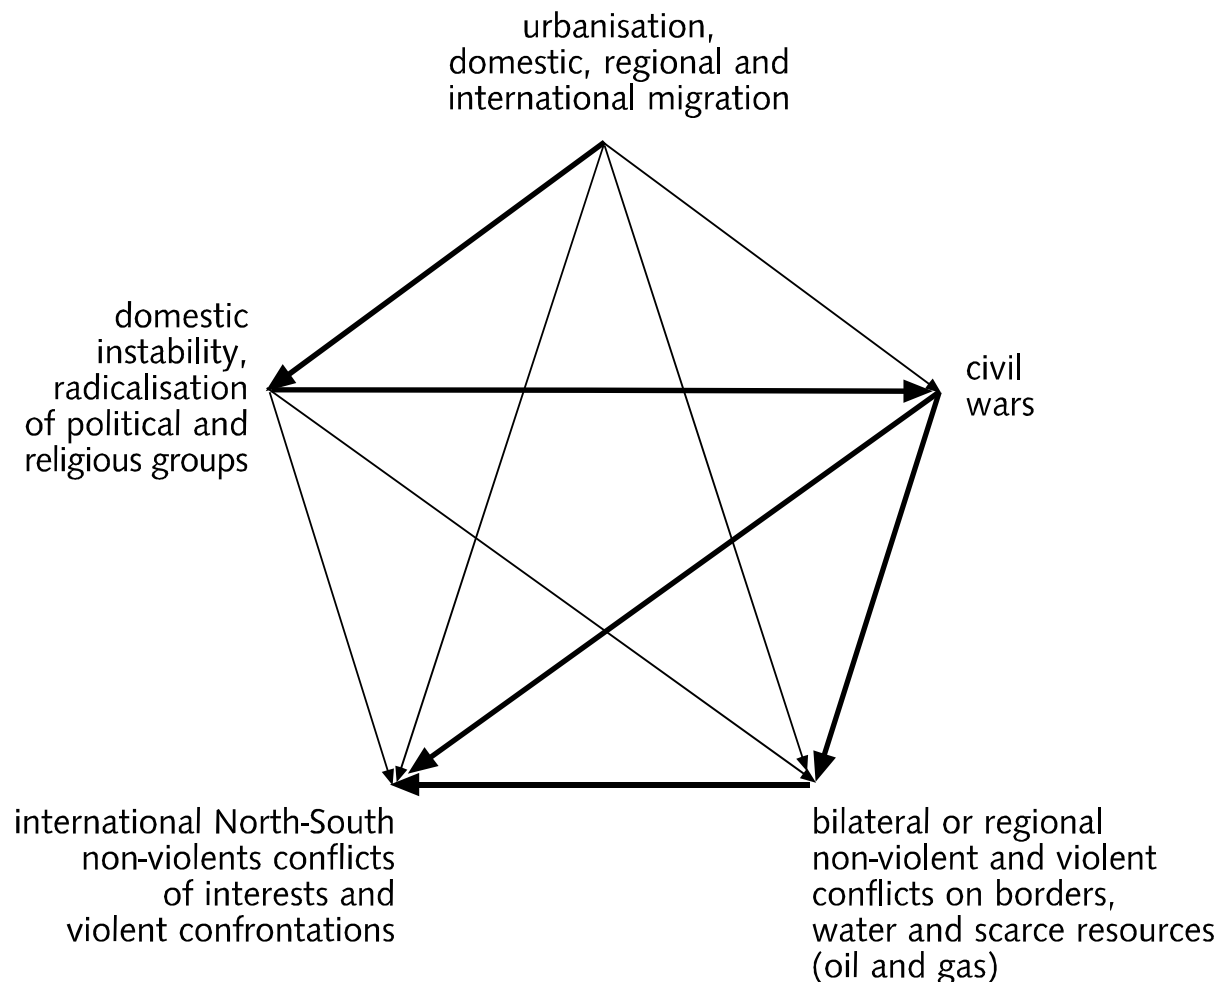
urbanisation, domestic, regional and international migration

domestic instability, radicalisation of political and religious groups

civil wars

international North-South non-violents conflicts of interests and violent confrontations

bilateral or regional non-violent and violent conflicts on borders, water and scarce resources (oil and gas)